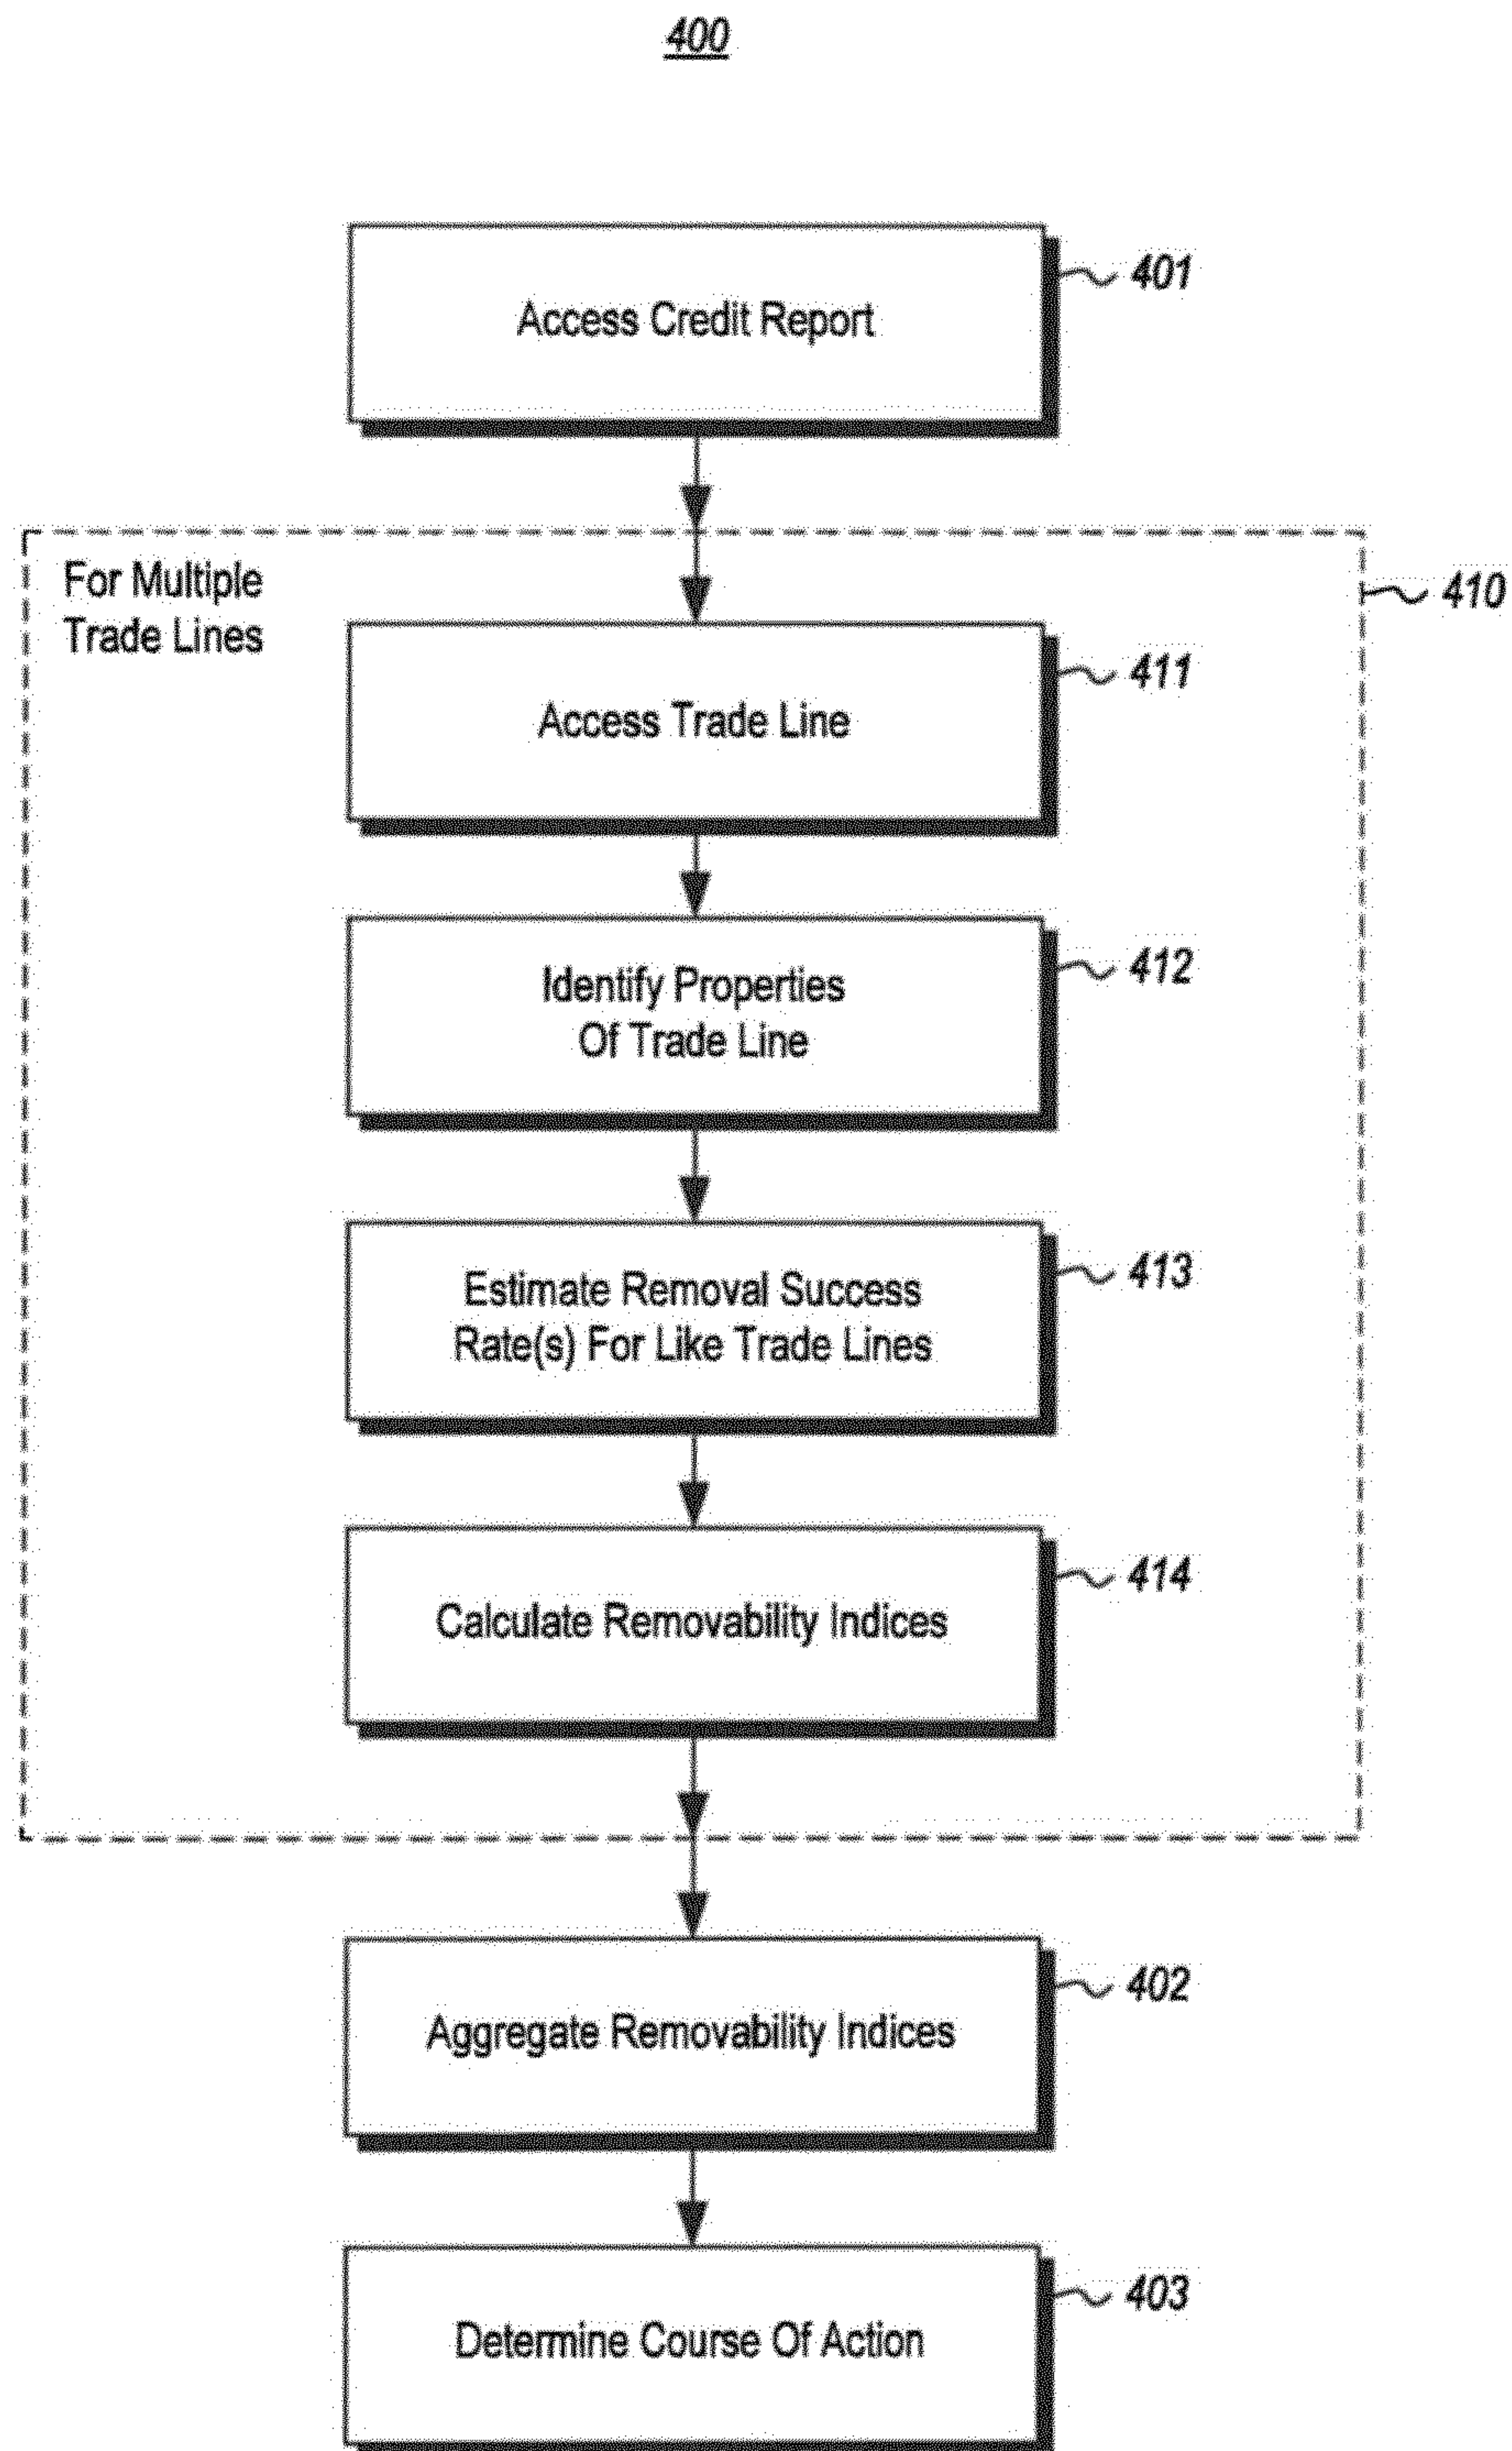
400

Access Credit Report

401

For Multiple Trade Lines

410

Access Trade Line

411

Identify Properties Of Trade Line

412

Estimate Removal Success Rate(s) For Like Trade Lines

413

Calculate Removability Indices

414

Aggregate Removability Indices

402

Determine Course Of Action

403